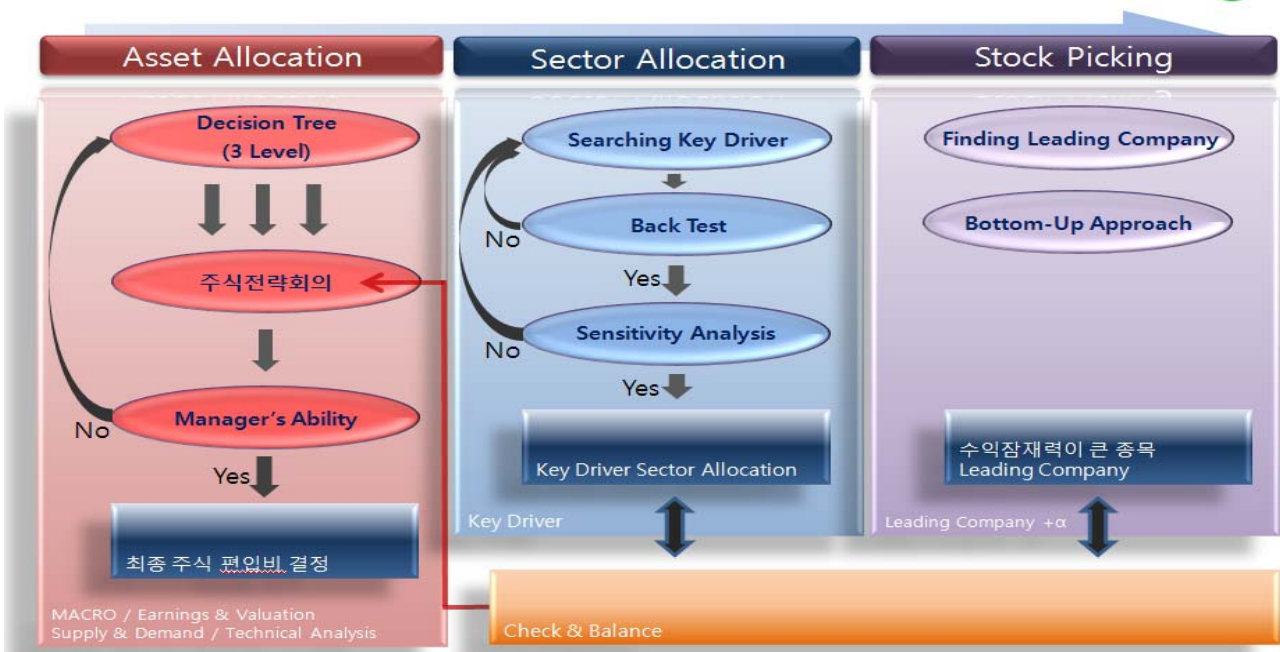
Asset Allocation

Sector Allocation

Stock Picking

Decision Tree (3 Level)

주식전략회의

Manager's Ability

No

Yes

최종 주식 편입비 결정

MACRO / Earnings & Valuation
Supply & Demand / Technical Analysis

Searching Key Driver

Back Test

No

Yes

Sensitivity Analysis

No

Yes

Key Driver Sector Allocation

Key Driver

Finding Leading Company

Bottom-Up Approach

수익잠재력이 큰 종목
Leading Company

Leading Company +α

Check & Balance